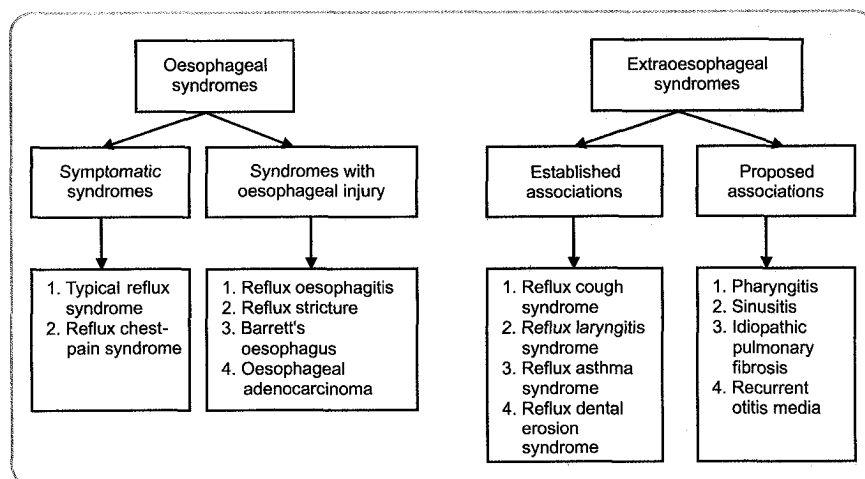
Oesophageal syndromes

Symptomatic syndromes

Syndromes with oesophageal injury

1. Typical reflux syndrome
2. Reflux chest-pain syndrome

1. Reflux oesophagitis
2. Reflux stricture
3. Barrett's oesophagus
4. Oesophageal adenocarcinoma

Extraoesophageal syndromes

Established associations

Proposed associations

1. Reflux cough syndrome
2. Reflux laryngitis syndrome
3. Reflux asthma syndrome
4. Reflux dental erosion syndrome

1. Pharyngitis
2. Sinusitis
3. Idiopathic pulmonary fibrosis
4. Recurrent otitis media